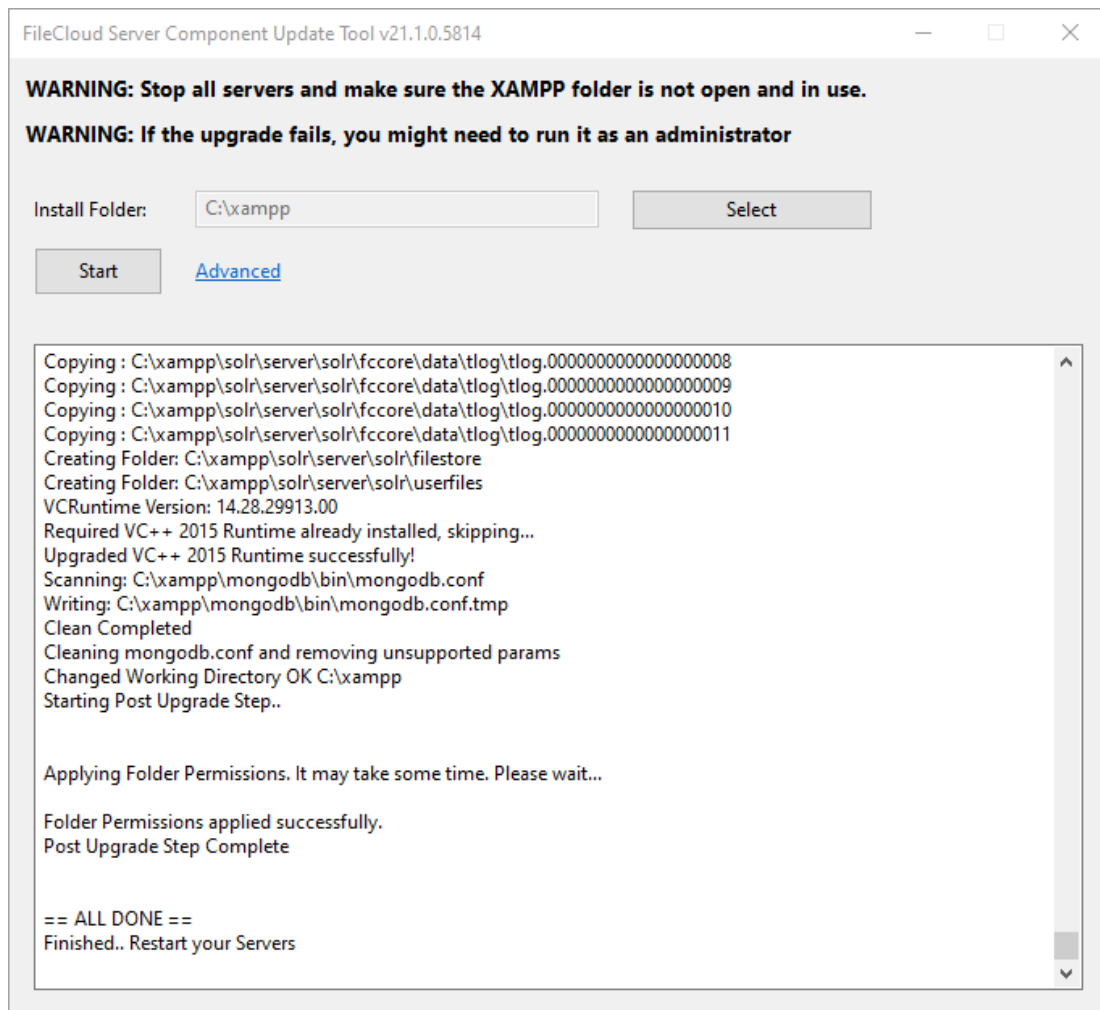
FileCloud Server Component Update Tool v21.1.0.5814

WARNING: Stop all servers and make sure the XAMPP folder is not open and in use.

WARNING: If the upgrade fails, you might need to run it as an administrator

Install Folder: C:\xampp

Select

Start

Advanced

Copying : C:\xampp\solr\server\solr\fccore\data\tlog\tlog.0000000000000000008
Copying : C:\xampp\solr\server\solr\fccore\data\tlog\tlog.0000000000000000009
Copying : C:\xampp\solr\server\solr\fccore\data\tlog\tlog.0000000000000000010
Copying : C:\xampp\solr\server\solr\fccore\data\tlog\tlog.0000000000000000011
Creating Folder: C:\xampp\solr\server\solr\filestore
Creating Folder: C:\xampp\solr\server\solr\userfiles
VCRuntime Version: 14.28.29913.00
Required VC++ 2015 Runtime already installed, skipping...
Upgraded VC++ 2015 Runtime successfully!
Scanning: C:\xampp\mongodb\bin\mongodb.conf
Writing: C:\xampp\mongodb\bin\mongodb.conf.tmp
Clean Completed
Cleaning mongodb.conf and removing unsupported params
Changed Working Directory OK C:\xampp
Starting Post Upgrade Step..

Applying Folder Permissions. It may take some time. Please wait...

Folder Permissions applied successfully.
Post Upgrade Step Complete

== ALL DONE ==
Finished.. Restart your Servers